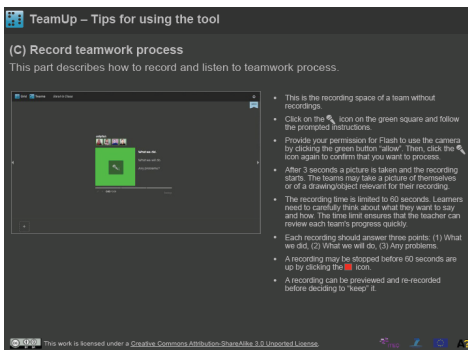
TeamUp – Tips for using the tool

(C) Record teamwork process

This part describes how to record and listen to teamwork process.

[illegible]

- This is the recording space of a team without recordings.
- Click on the icon on the green square and follow the prompted instructions.
- Provide your permission for Flash to use the camera by clicking the green button "allow". Then, click the icon again to confirm that you want to process.
- After 3 seconds a picture is taken and the recording starts. The teams may take a picture of themselves or of a drawing/object relevant for their recording.
- The recording time is limited to 60 seconds. Learners need to carefully think about what they want to say and how. The time limit ensures that the teacher can review each team's progress quickly.
- Each recording should answer three points: (1) What we did, (2) What we will do, (3) Any problems.
- A recording may be stopped before 60 seconds are up by clicking the icon.
- A recording can be previewed and re-recorded before deciding to "keep" it.

This work is licensed under a Creative Commons Attribution-ShareAlike 3.0 Unported License.